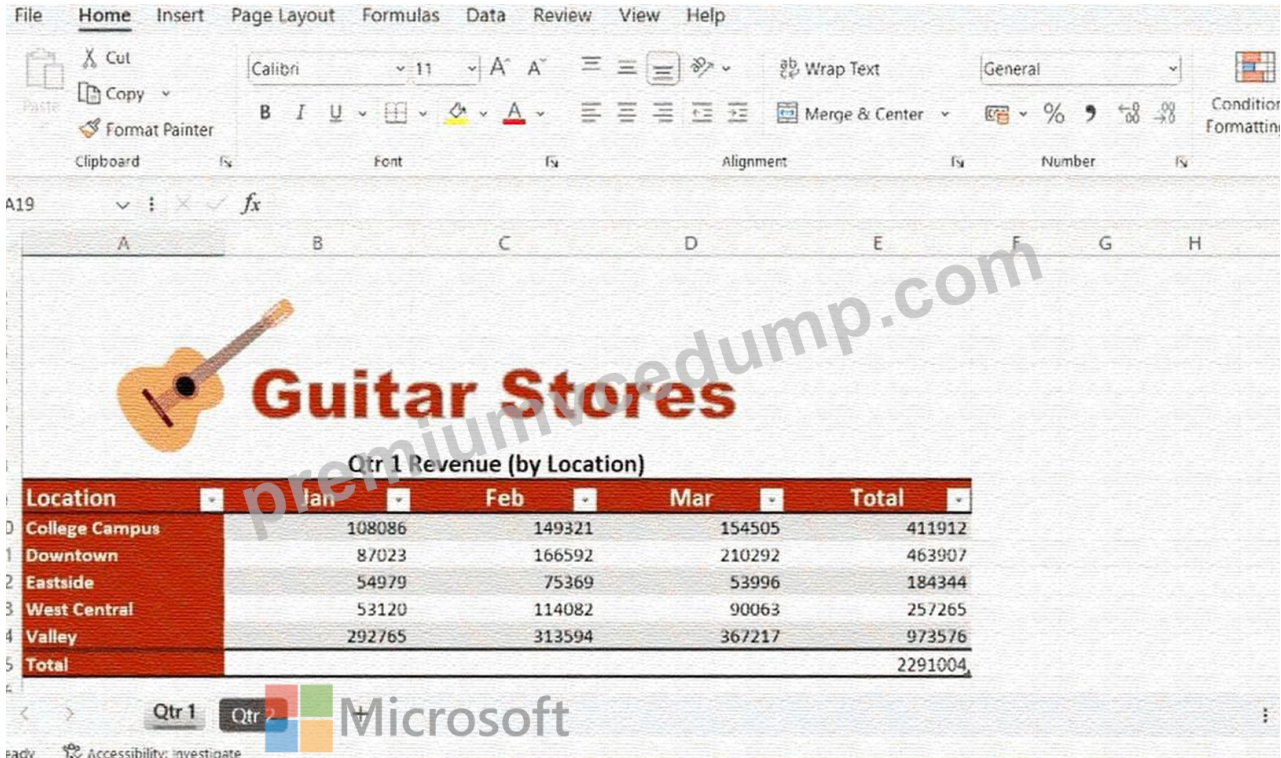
File Home Insert Page Layout Formulas Data Review View Help

Paste
Cut
Copy
Format Painter
Clipboard

Calibri 11
B I U
Font

Wrap Text
Merge & Center
Alignment

General
% ,
Number

Conditional Formatting

A19 fx

A B C D E F G H

premiumvcedump.com

Guitar Stores

Qtr 1 Revenue (by Location)

| Location | Jan | Feb | Mar | Total |
|---|---|---|---|---|
| College Campus | 108086 | 149321 | 154505 | 411912 |
| Downtown | 87023 | 166592 | 210292 | 463907 |
| Eastside | 54979 | 75369 | 53996 | 184344 |
| West Central | 53120 | 114082 | 90063 | 257265 |
| Valley | 292765 | 313594 | 367217 | 973576 |
| Total | | | | 2291004 |

Qtr 1 Qtr 2 +

Microsoft

eady Accessibility: Investigate